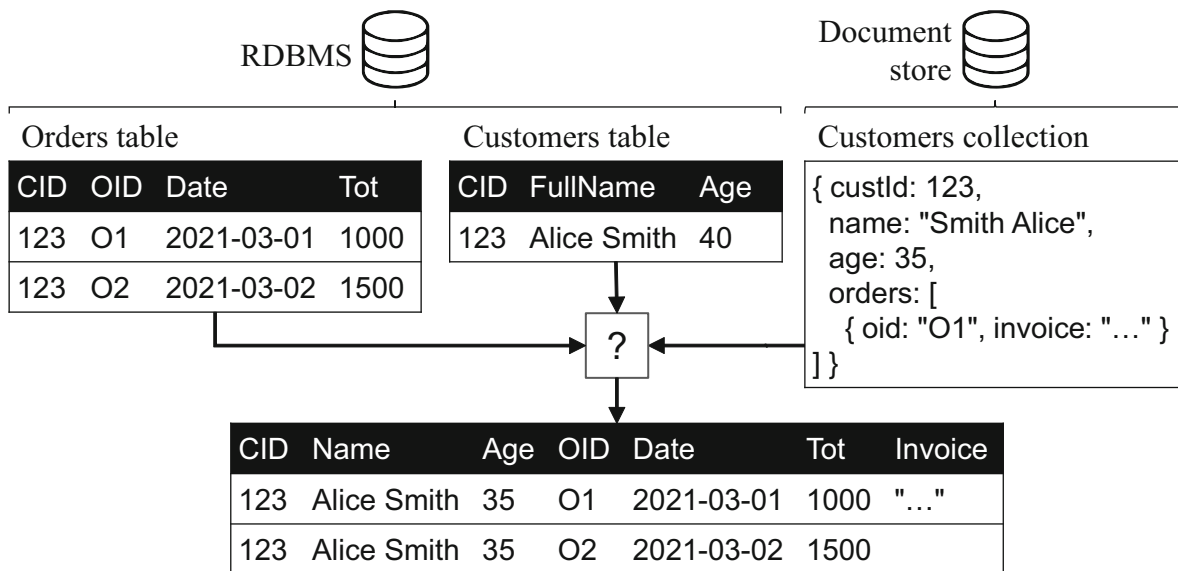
RDBMS

Document store

Orders table

| CID | OID | Date | Tot |
|---|---|---|---|
| 123 | O1 | 2021-03-01 | 1000 |
| 123 | O2 | 2021-03-02 | 1500 |

Customers table

| CID | FullName | Age |
|---|---|---|
| 123 | Alice Smith | 40 |

Customers collection

{ custId: 123,
name: "Smith Alice",
age: 35,
orders: [
{ oid: "O1", invoice: "…" }
] }

?

| CID | Name | Age | OID | Date | Tot | Invoice |
|---|---|---|---|---|---|---|
| 123 | Alice Smith | 35 | O1 | 2021-03-01 | 1000 | "…" |
| 123 | Alice Smith | 35 | O2 | 2021-03-02 | 1500 | |